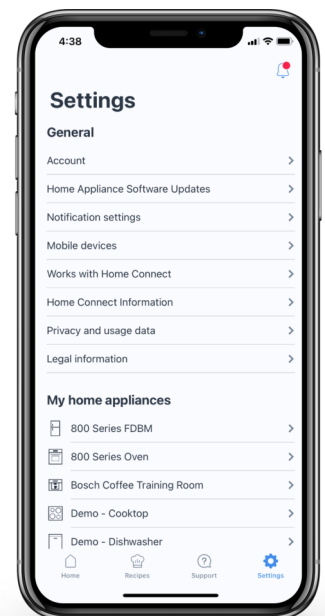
4:38

Settings

General

Account

Home Appliance Software Updates

Notification settings

Mobile devices

Works with Home Connect

Home Connect Information

Privacy and usage data

Legal information

My home appliances

800 Series FDBM

800 Series Oven

Bosch Coffee Training Room

Demo - Cooktop

Demo - Dishwasher

Home Recipes Support Settings